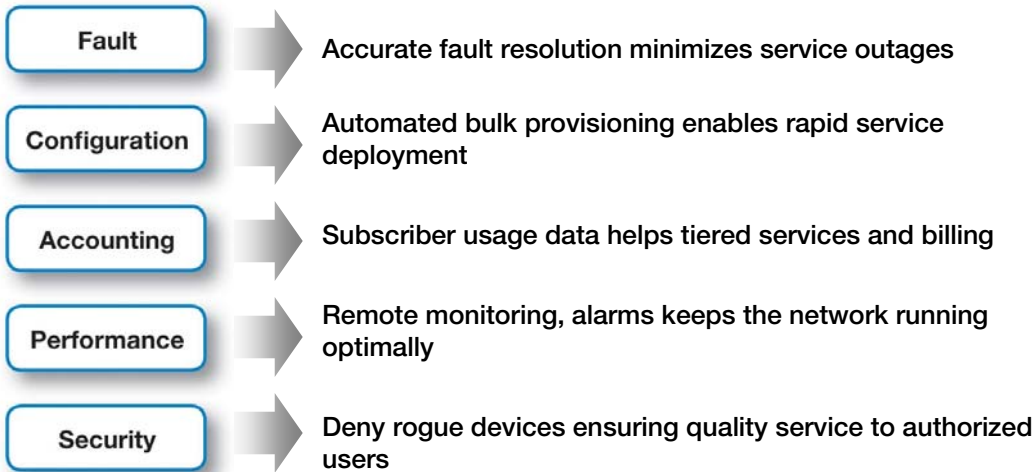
Fault

Accurate fault resolution minimizes service outages

Configuration

Automated bulk provisioning enables rapid service deployment

Accounting

Subscriber usage data helps tiered services and billing

Performance

Remote monitoring, alarms keeps the network running optimally

Security

Deny rogue devices ensuring quality service to authorized users